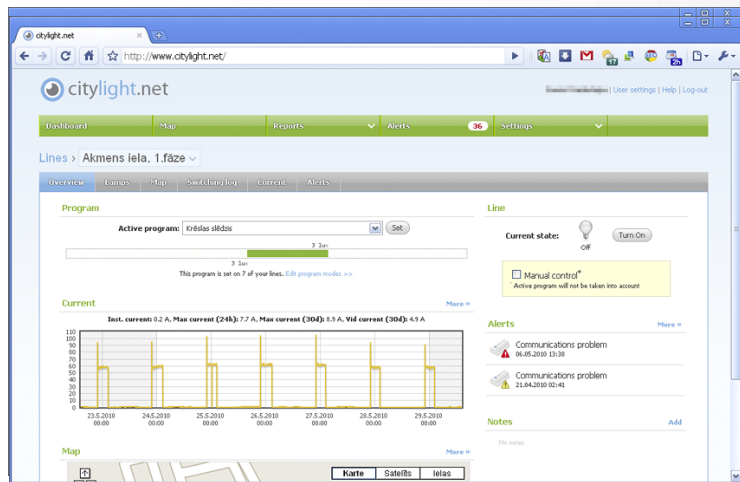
citylight.net
http://www.citylight.net/

citylight.net

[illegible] | User settings | Help | Log-out

Dashboard | Map | Reports | Alerts 36 | Settings

Lines › Akmens iela, 1.fāze

Overview | Lamps | Map | Switching log | Current | Alerts

Program

Active program: Krēslas slēdzis | Set

3 1w

3 1w

This program is set on 7 of your lines. Edit program mode: >>

Current | More »

Inst. current: 0.2 A, Max current (24h): 7.7 A, Max current (30d): 8.9 A, Vid current (30d): 4.9 A

110
100
90
80
70
60
50
40
30
20
10
0

23.5.2010 00:00
24.5.2010 00:00
25.5.2010 00:00
26.5.2010 00:00
27.5.2010 00:00
28.5.2010 00:00
29.5.2010 00:00

Map | More »

Karte | Satelīts | Ielas

Line

Current state: Off | Turn On

Manual control*
* Active program will not be taken into account

Alerts | More »

Communications problem
06.05.2010 13:38

Communications problem
21.04.2010 02:41

Notes | Add

No notes